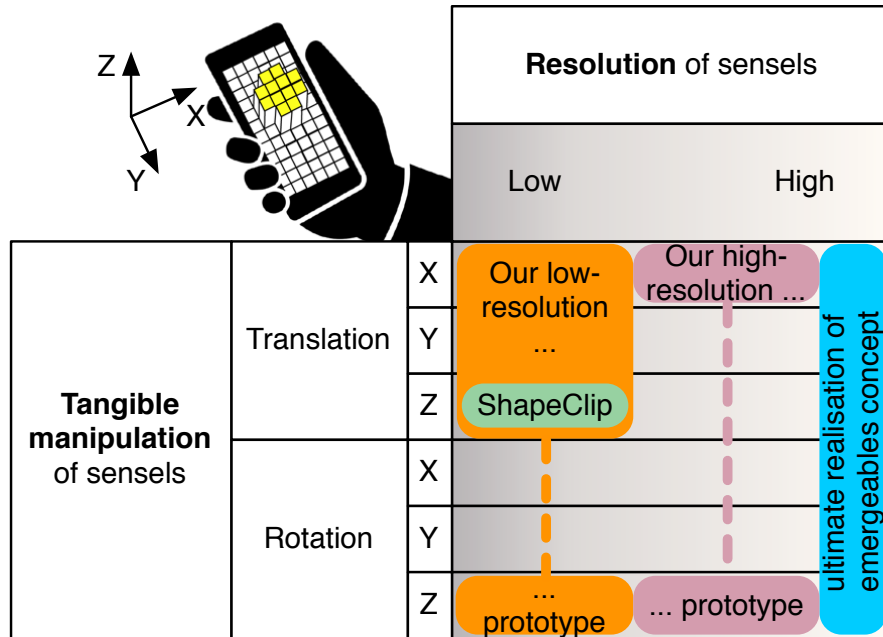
Z
X
Y

**Resolution** of sensels

Low

High

**Tangible manipulation** of sensels

Translation

Rotation

X
Y
Z
X
Y
Z

Our low-resolution ...

ShapeClip

... prototype

Our high-resolution ...

... prototype

ultimate realisation of emergeables concept